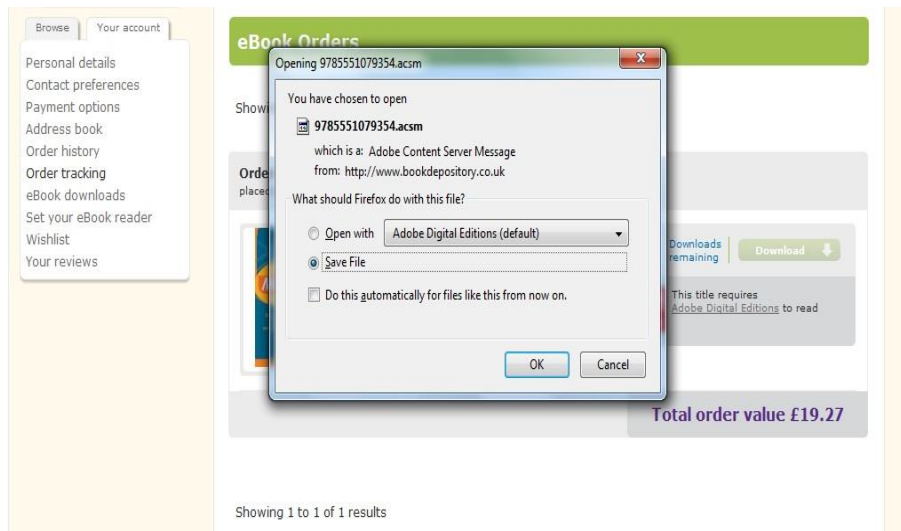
Browse | Your account

Personal details
Contact preferences
Payment options
Address book
Order history
Order tracking
eBook downloads
Set your eBook reader
Wishlist
Your reviews

eBook Orders

Showi

Orde
placed

Downloads
remaining

Download

This title requires Adobe Digital Editions to read

Total order value £19.27

Showing 1 to 1 of 1 results

Opening 9785551079354.acsm

You have chosen to open

9785551079354.acsm

which is a: Adobe Content Server Message
from: http://www.bookdepository.co.uk

What should Firefox do with this file?

Open with Adobe Digital Editions (default)

Save File

Do this automatically for files like this from now on.

OK Cancel